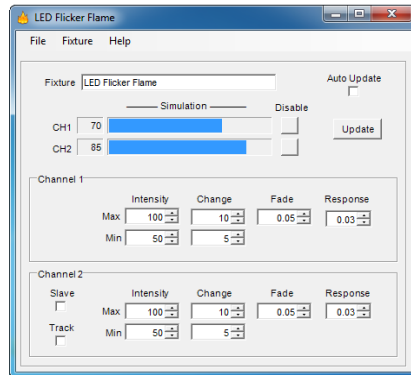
LED Flicker Flame

File Fixture Help

Fixture LED Flicker Flame

Auto Update

Simulation

Disable

CH1 70

CH2 85

Update

Channel 1

Intensity Change Fade Response

Max 100 10 0.05 0.03

Min 50 5

Channel 2

Slave

Track

Intensity Change Fade Response

Max 100 10 0.05 0.03

Min 50 5